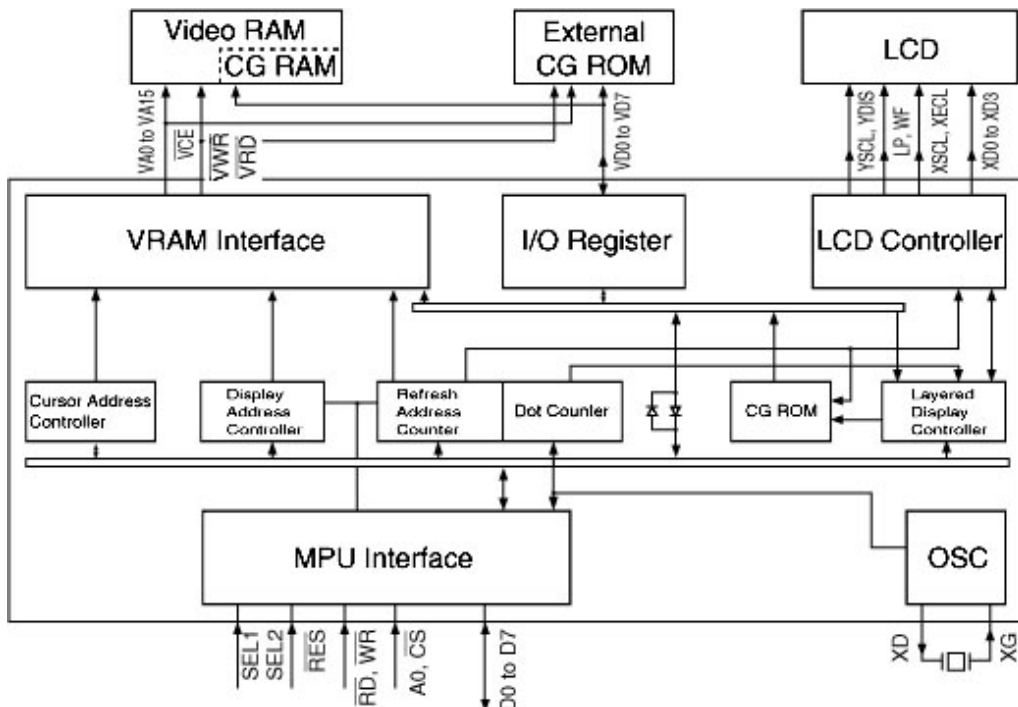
Video RAM
CG RAM
External CG ROM
LCD
VA0 to VA15
$\overline{VCE}$
$\overline{VWR}$
$\overline{VRD}$
VD0 to VD7
YSCL, YDIS
LP, WF
XSCL, XECL
XD0 to XD3
VRAM Interface
I/O Register
LCD Controller
Cursor Address Controller
Display Address Controller
Refresh Address Counter
Dot Counter
CG ROM
Layered Display Controller
MPU Interface
OSC
SEL1
SEL2
$\overline{RES}$
$\overline{RD}$, $\overline{WR}$
A0, $\overline{CS}$
D0 to D7
XD
XG